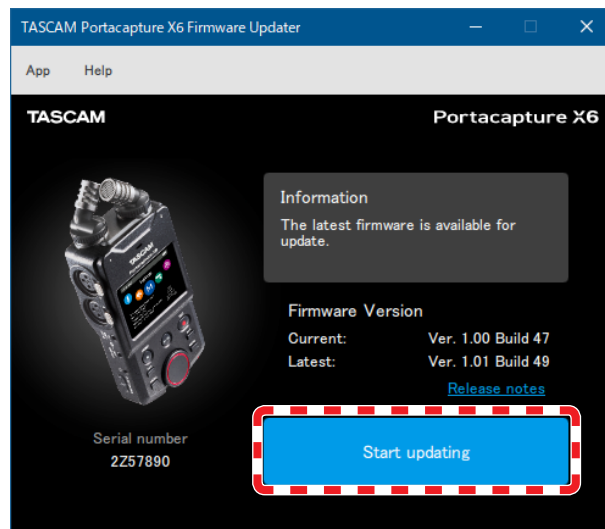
TASCAM Portacapture X6 Firmware Updater

App Help

TASCAM

Portacapture X6

Information
The latest firmware is available for update.

Firmware Version
Current: Ver. 1.00 Build 47
Latest: Ver. 1.01 Build 49

Release notes

Serial number
2Z57890

Start updating